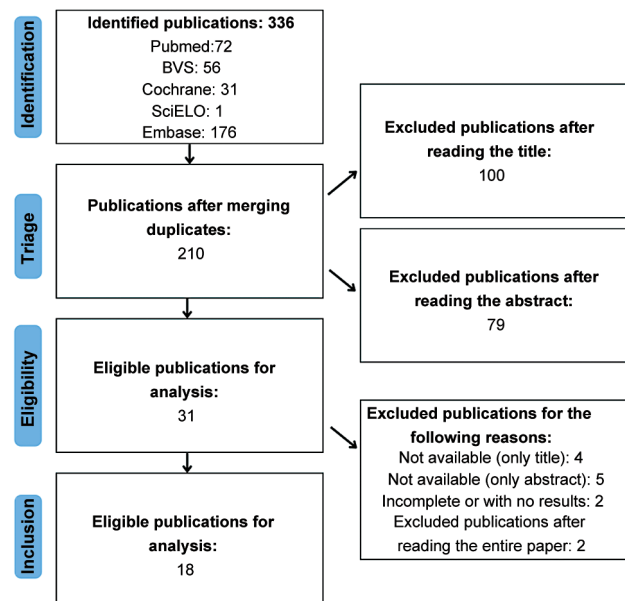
Identification

Identified publications: 336
Pubmed:72
BVS: 56
Cochrane: 31
SciELO: 1
Embase: 176

Excluded publications after reading the title:
100

Triage

Publications after merging duplicates:
210

Excluded publications after reading the abstract:
79

Eligibility

Eligible publications for analysis:
31

Excluded publications for the following reasons:
Not available (only title): 4
Not available (only abstract): 5
Incomplete or with no results: 2
Excluded publications after reading the entire paper: 2

Inclusion

Eligible publications for analysis:
18